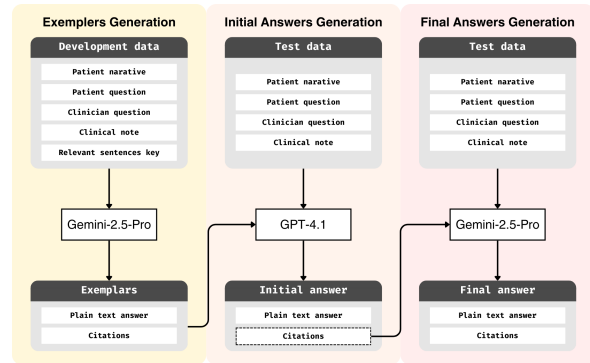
Exemplers Generation

Development data

Patient narative

Patient question

Clinician question

Clinical note

Relevant sentences key

Gemini-2.5-Pro

Exemplars

Plain text answer

Citations

Initial Answers Generation

Test data

Patient narative

Patient question

Clinician question

Clinical note

GPT-4.1

Initial answer

Plain text answer

Citations

Final Answers Generation

Test data

Patient narative

Patient question

Clinician question

Clinical note

Gemini-2.5-Pro

Final answer

Plain text answer

Citations